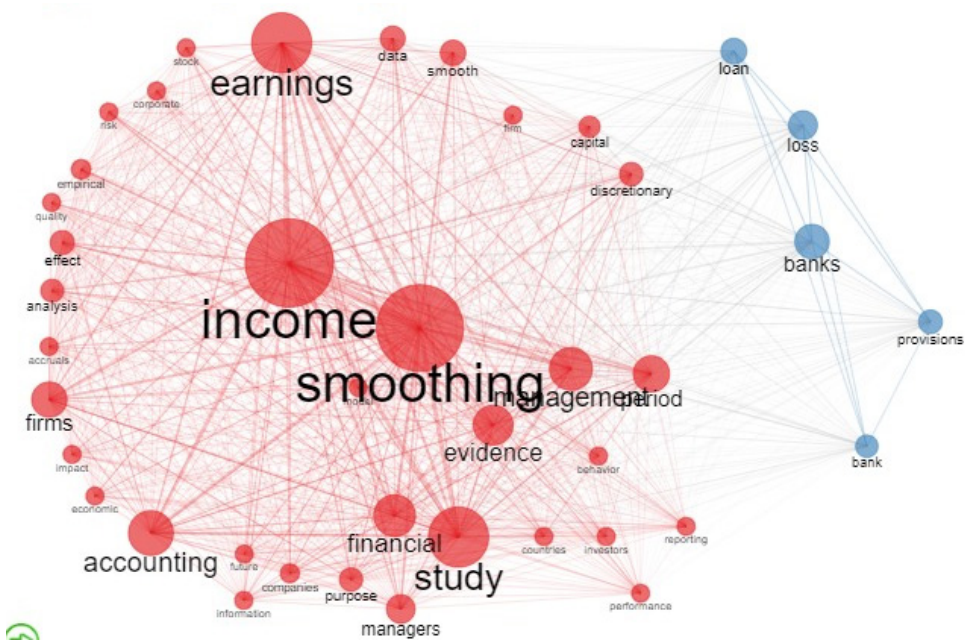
stock
earnings
data
smooth
loan
corporate
risk
firm
capital
loss
empirical
discretionary
quality
effect
banks
analysis
income
provisions
accruals
smoothing
management
period
firms
model
evidence
bank
impact
behavior
economic
financial
accounting
future
countries
investors
reporting
study
companies
purpose
information
performance
managers